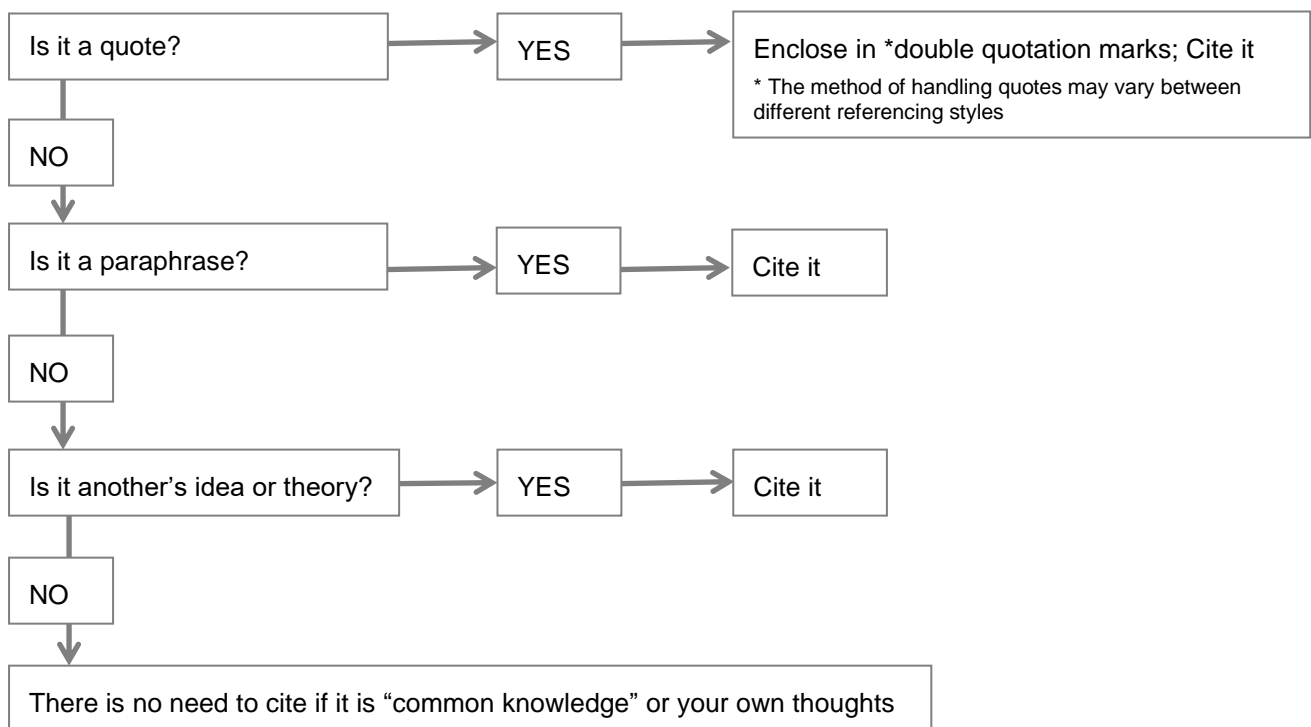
Is it a quote?

YES

Enclose in *double quotation marks; Cite it

* The method of handling quotes may vary between different referencing styles

NO

Is it a paraphrase?

YES

Cite it

NO

Is it another’s idea or theory?

YES

Cite it

NO

There is no need to cite if it is “common knowledge” or your own thoughts